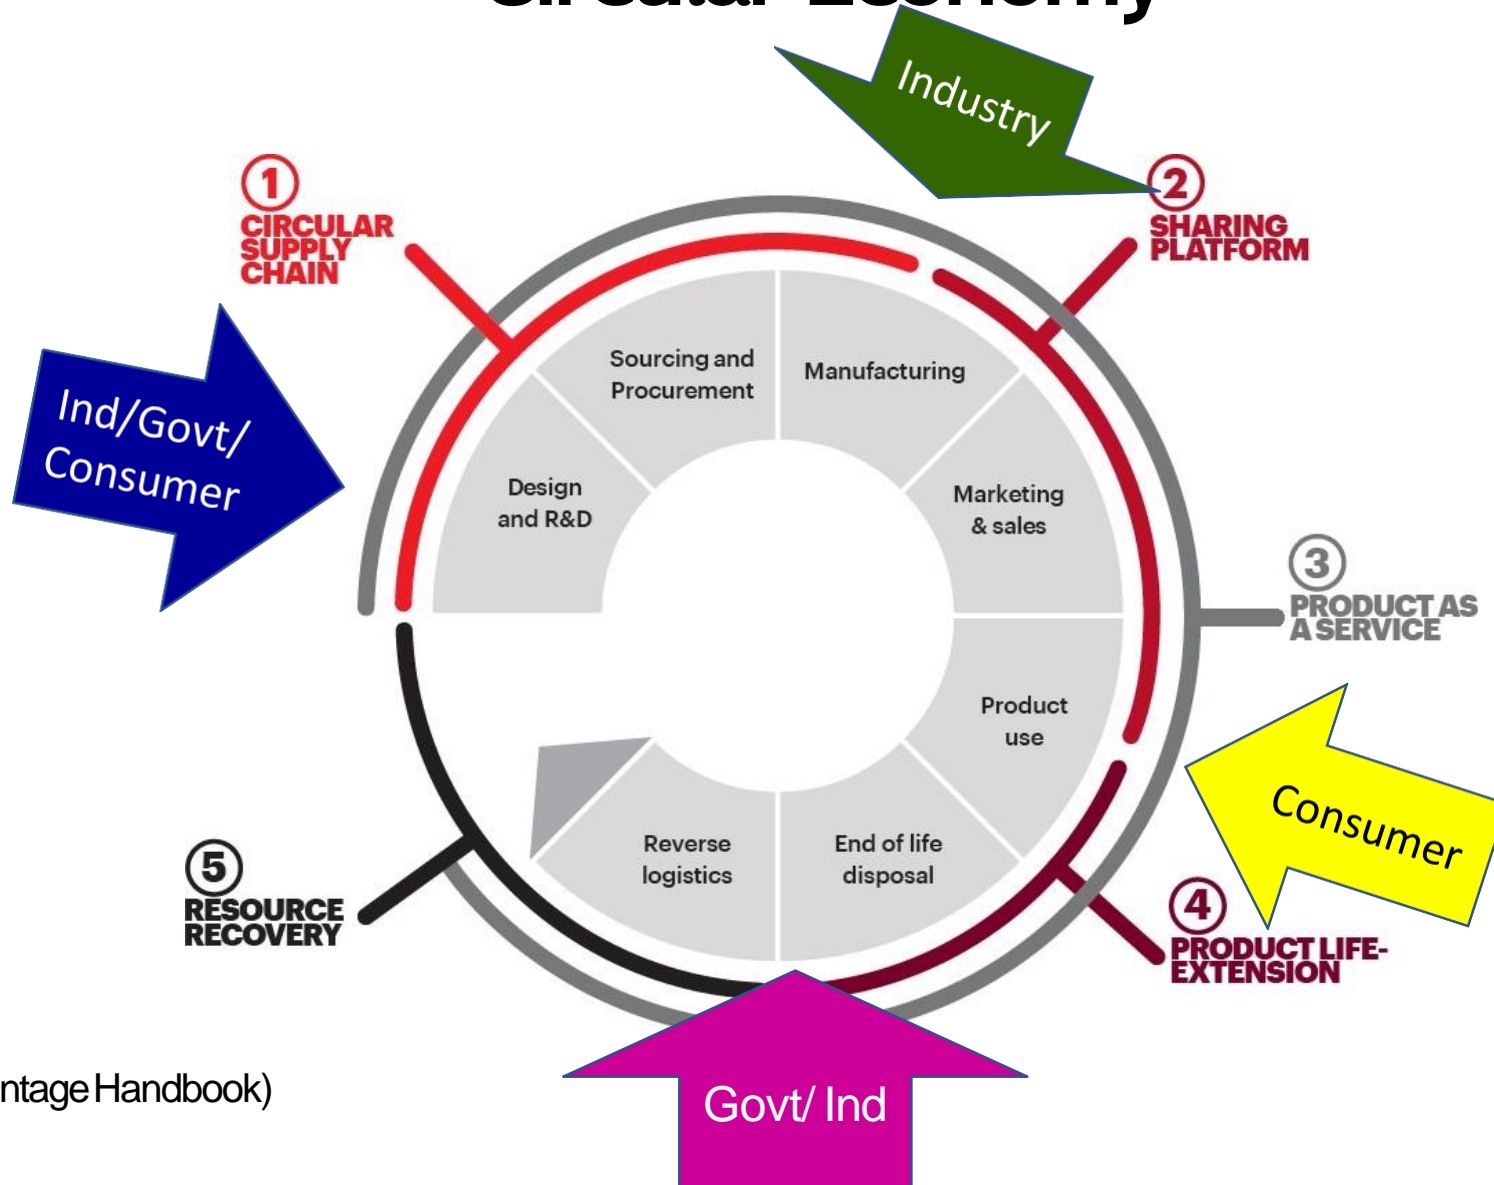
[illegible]

Industry

① CIRCULAR SUPPLY CHAIN

② SHARING PLATFORM

Ind/Govt/ Consumer

Sourcing and Procurement

Manufacturing

Design and R&D

Marketing & sales

③ PRODUCT AS A SERVICE

Product use

Consumer

Reverse logistics

End of life disposal

⑤ RESOURCE RECOVERY

④ PRODUCT LIFE-EXTENSION

ntage Handbook)

Govt/ Ind